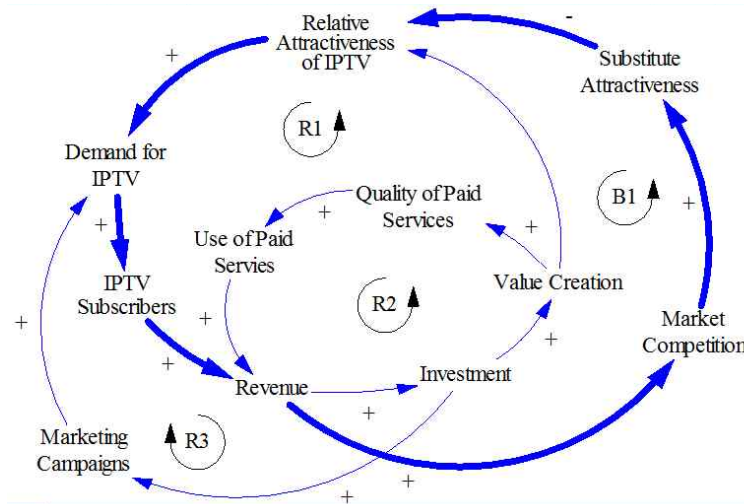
Relative Attractiveness of IPTV

-

Substitute Attractiveness

+

Demand for IPTV

R1

Quality of Paid Services

+

B1

+

Use of Paid Servies

+

+

+

IPTV Subscribers

Value Creation

R2

+

Market Competition

+

+

Revenue

Investment

+

+

Marketing Campaigns

R3

+

+